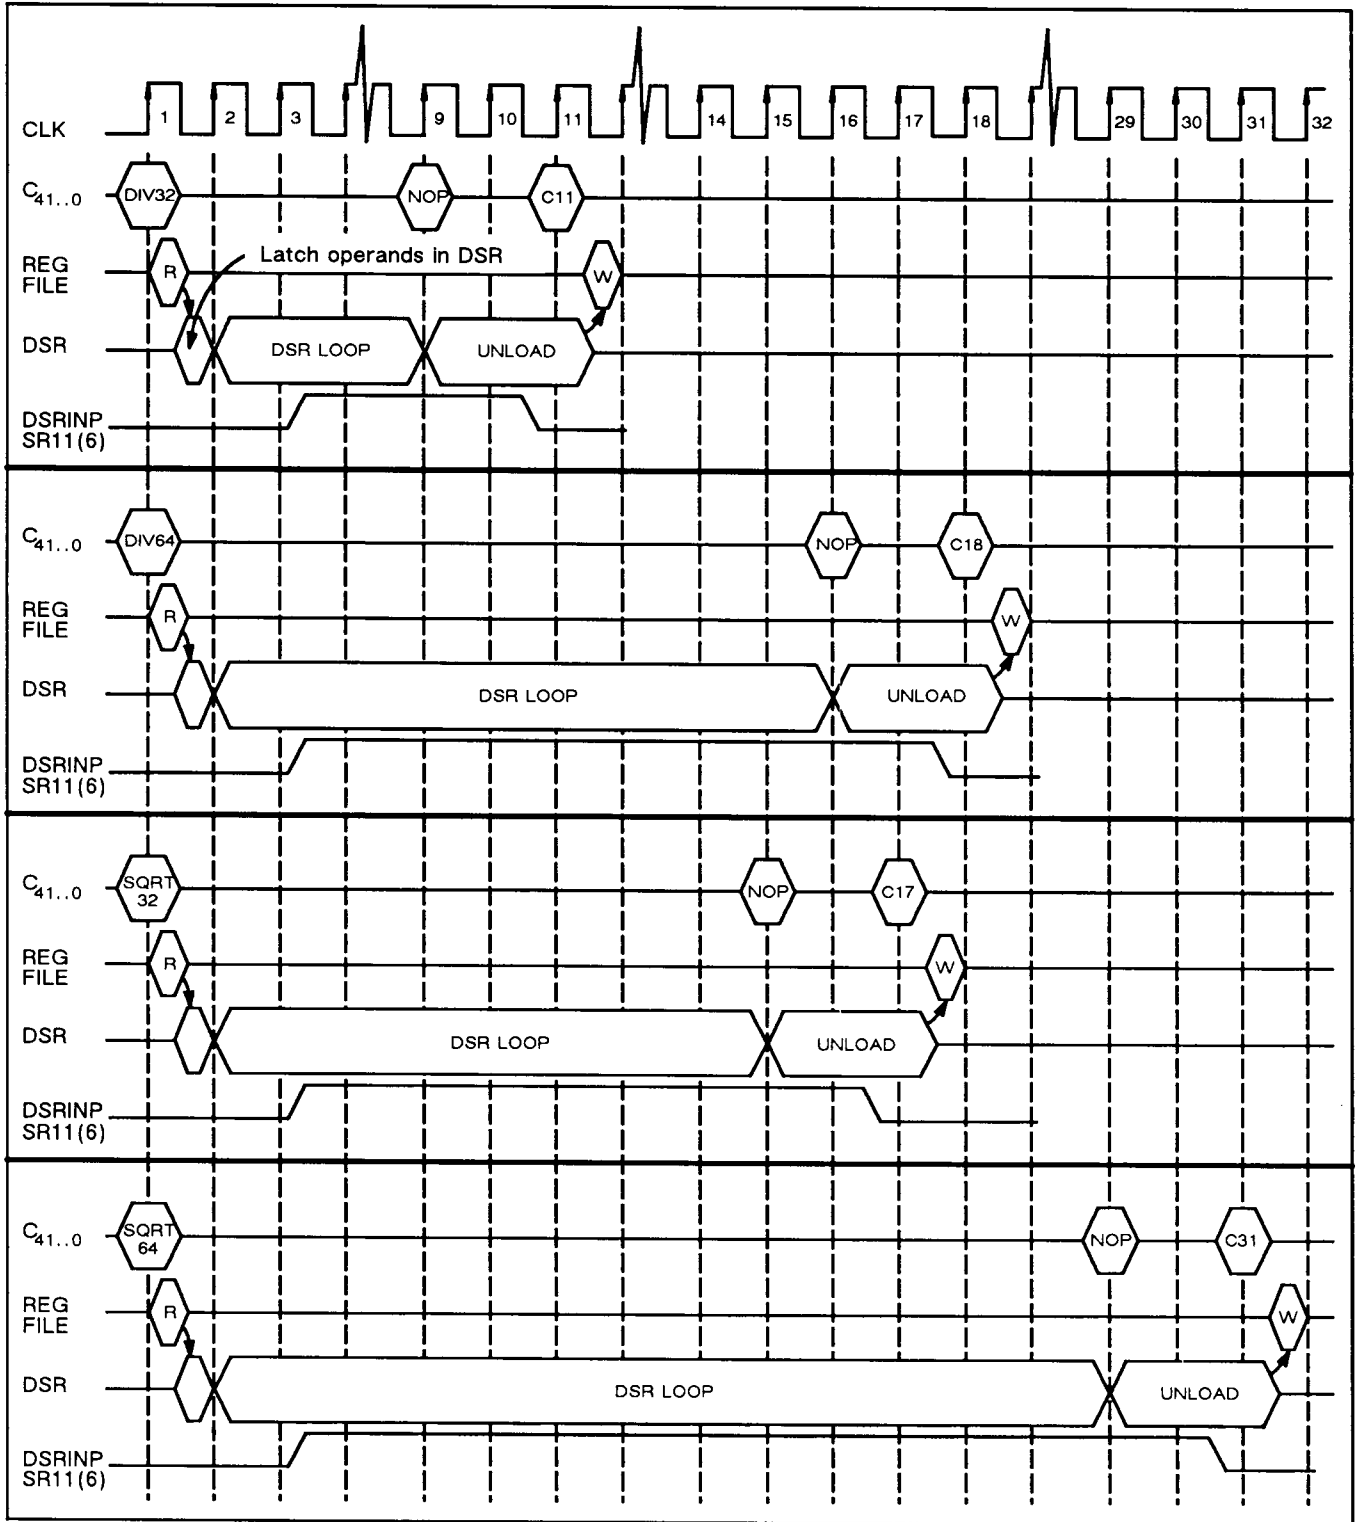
CLK
1 2 3 9 10 11 14 15 16 17 18 29 30 31 32

$C_{41..0}$
DIV32
NOP
C11
REG FILE
R
Latch operands in DSR
W
DSR
DSR LOOP
UNLOAD
DSRINP SR11(6)

$C_{41..0}$
DIV64
NOP
C18
REG FILE
R
W
DSR
DSR LOOP
UNLOAD
DSRINP SR11(6)

$C_{41..0}$
SQRT 32
NOP
C17
REG FILE
R
W
DSR
DSR LOOP
UNLOAD
DSRINP SR11(6)

$C_{41..0}$
SQRT 64
NOP
C31
REG FILE
R
W
DSR
DSR LOOP
UNLOAD
DSRINP SR11(6)